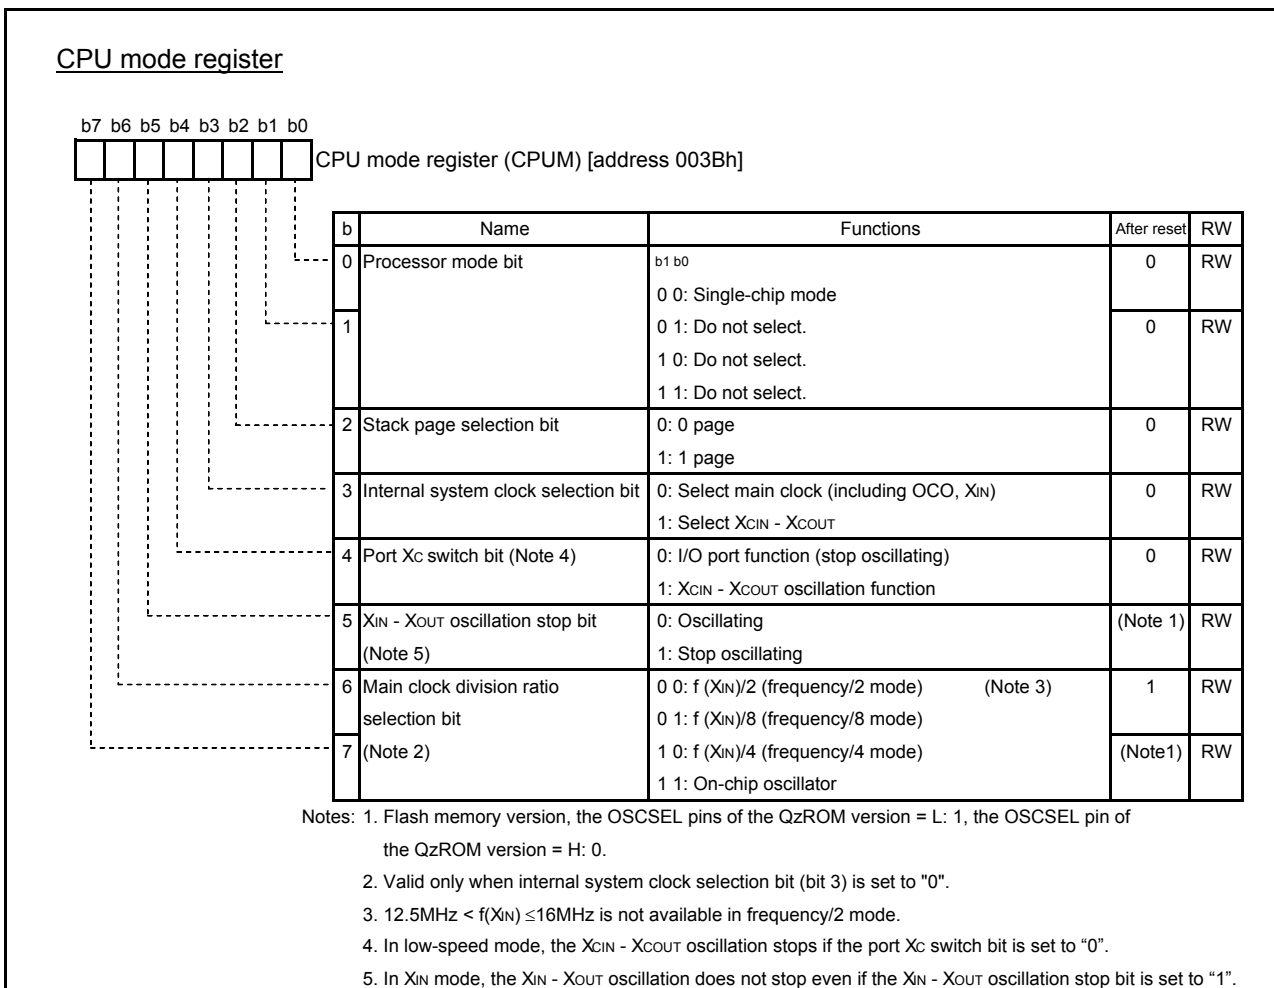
CPU mode register

b7 b6 b5 b4 b3 b2 b1 b0

CPU mode register (CPUM) [address 003Bh]

| b | Name | Functions | After reset | RW |
|---|---|---|---|---|
| 0 | Processor mode bit | b1 b0<br>0 0: Single-chip mode | 0 | RW |
| 1 | | 0 1: Do not select.<br>1 0: Do not select.<br>1 1: Do not select. | 0 | RW |
| 2 | Stack page selection bit | 0: 0 page<br>1: 1 page | 0 | RW |
| 3 | Internal system clock selection bit | 0: Select main clock (including OCO, XIN)<br>1: Select XCIN - XCOUT | 0 | RW |
| 4 | Port XC switch bit (Note 4) | 0: I/O port function (stop oscillating)<br>1: XCIN - XCOUT oscillation function | 0 | RW |
| 5 | XIN - XOUT oscillation stop bit (Note 5) | 0: Oscillating<br>1: Stop oscillating | (Note 1) | RW |
| 6 | Main clock division ratio selection bit | 0 0: f (XIN)/2 (frequency/2 mode) (Note 3)<br>0 1: f (XIN)/8 (frequency/8 mode) | 1 | RW |
| 7 | (Note 2) | 1 0: f (XIN)/4 (frequency/4 mode)<br>1 1: On-chip oscillator | (Note1) | RW |

Notes: 1. Flash memory version, the OSCSEL pins of the QzROM version = L: 1, the OSCSEL pin of the QzROM version = H: 0.
2. Valid only when internal system clock selection bit (bit 3) is set to "0".
3. 12.5MHz < f(XIN) $\leq$16MHz is not available in frequency/2 mode.
4. In low-speed mode, the XCIN - XCOUT oscillation stops if the port XC switch bit is set to “0”.
5. In XIN mode, the XIN - XOUT oscillation does not stop even if the XIN - XOUT oscillation stop bit is set to “1”.